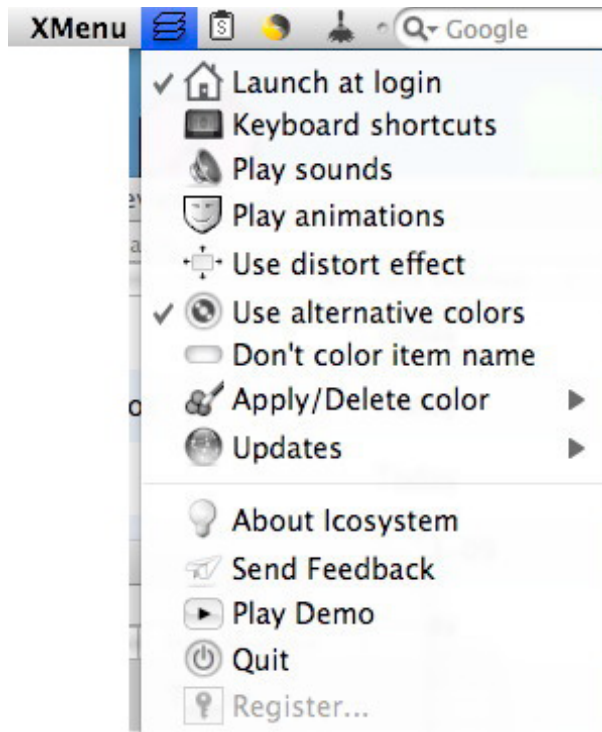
XMenu

Google

✓ Launch at login
Keyboard shortcuts
Play sounds
Play animations
Use distort effect
✓ Use alternative colors
Don't color item name
Apply/Delete color ▶
Updates ▶

About Icosystem
Send Feedback
Play Demo
Quit
Register...